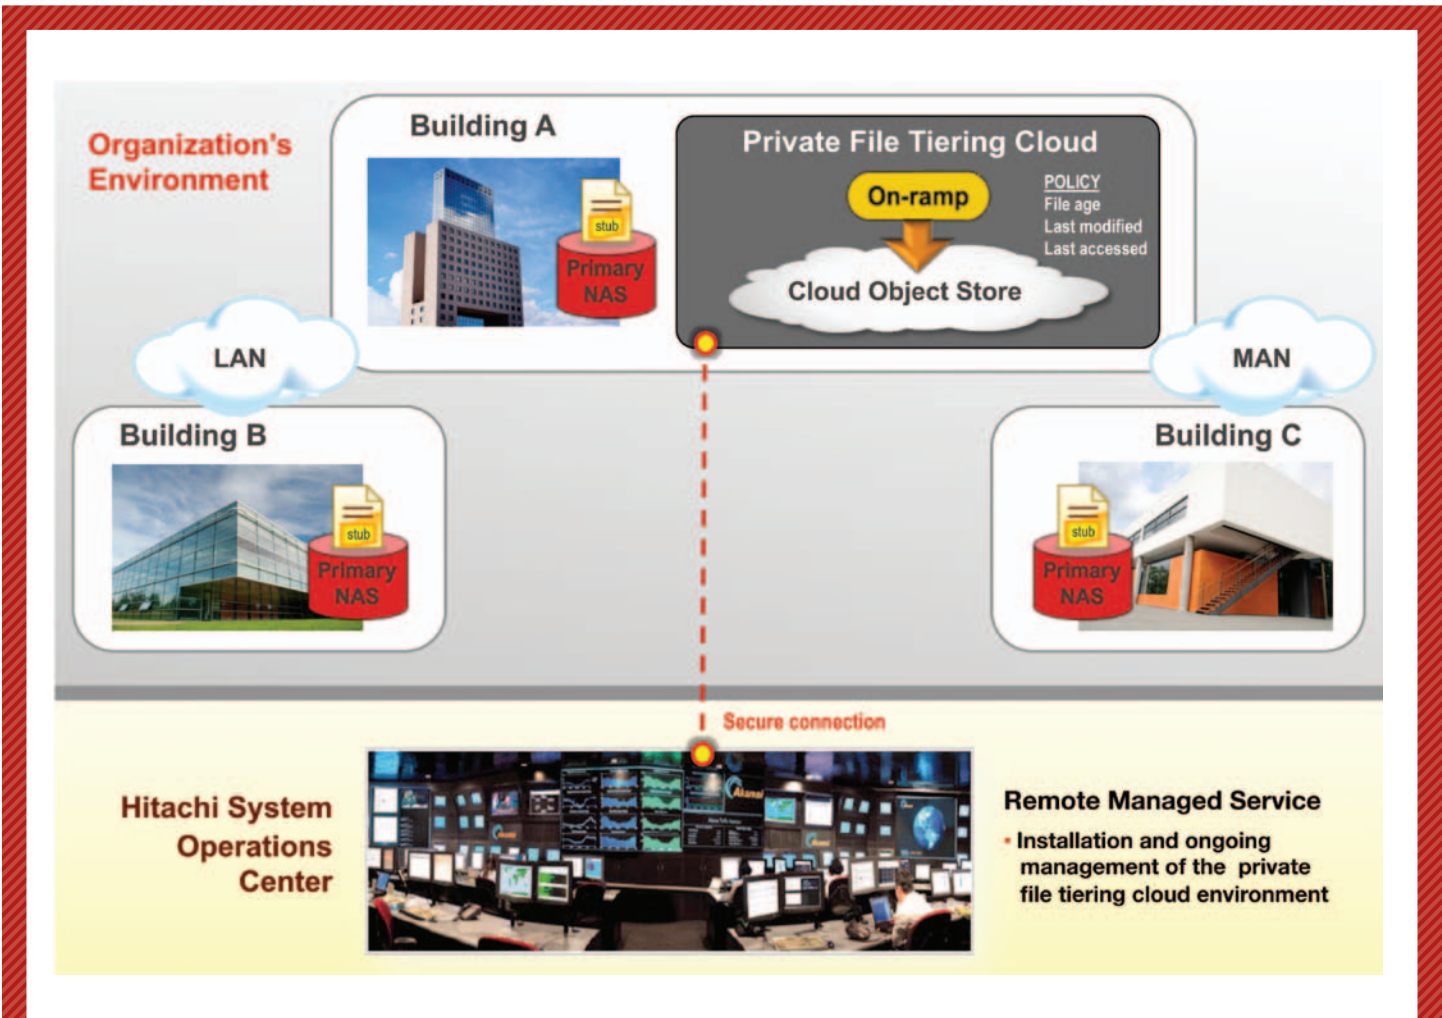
Organization's Environment

Building A

stub

Primary NAS

Private File Tiering Cloud

On-ramp

POLICY
File age
Last modified
Last accessed

Cloud Object Store

LAN

MAN

Building B

stub

Primary NAS

Building C

stub

Primary NAS

Secure connection

Hitachi System Operations Center

Remote Managed Service

• Installation and ongoing management of the private file tiering cloud environment